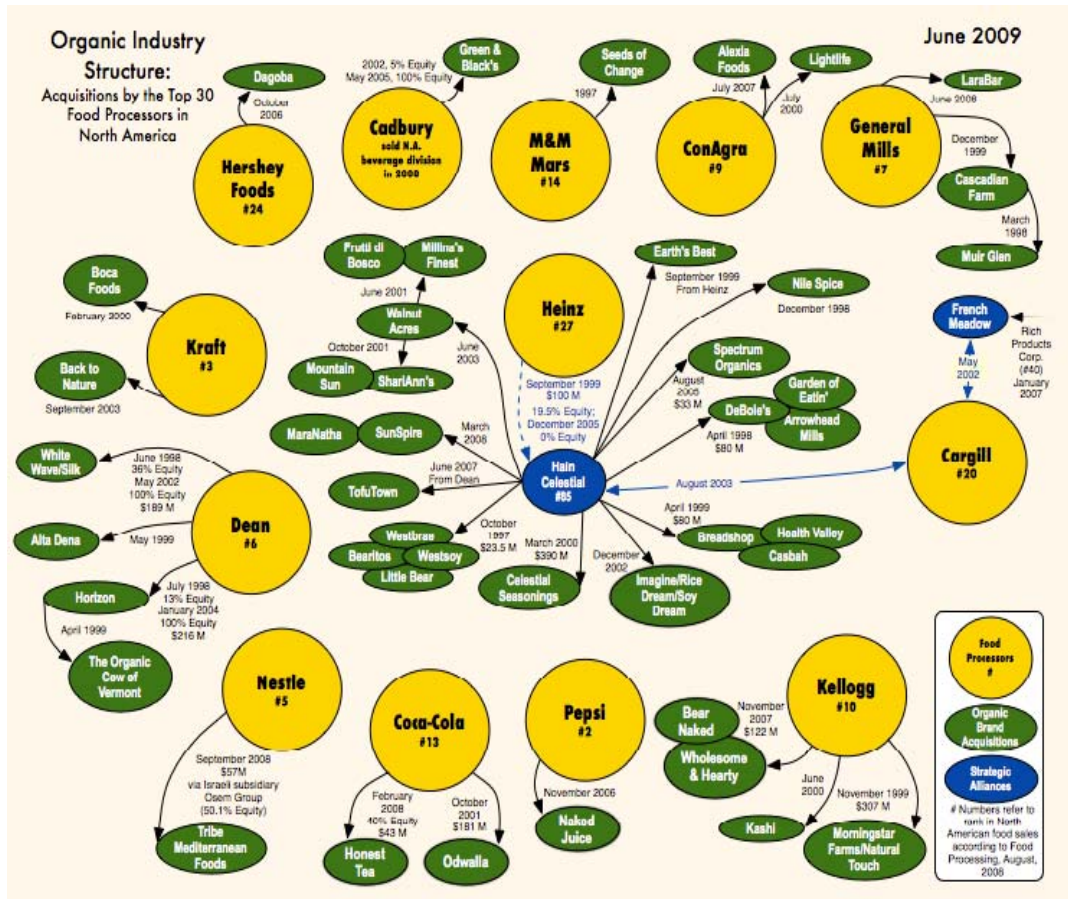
Organic Industry Structure:
Acquisitions by the Top 30 Food Processors in North America

June 2009

Dagoba
October 2006
Hershey Foods
#24

Green & Black's
2002, 5% Equity
May 2005, 100% Equity
Cadbury
sold N.A. beverage division in 2008

Seeds of Change
1997
M&M Mars
#14

Alexia Foods
July 2007
Lightlife
July 2000
ConAgra
#9

LaraBar
June 2008
General Mills
#7
December 1999
Cascadian Farm
March 1998
Muir Glen

Boca Foods
February 2000
Kraft
#3
Back to Nature
September 2003

Frutti di Bosco
Millina's Finest
June 2001
Walnut Acres
October 2001
June 2003
Mountain Sun
ShariAnn's
MaraNatha
SunSpire
March 2008

Heinz
#27
September 1999
$100 M
19.5% Equity;
December 2005
0% Equity

Earth's Best
September 1999
From Heinz
Nile Spice
December 1998
Spectrum Organics
August 2005
$33 M
Garden of Eatin'
DeBole's
Arrowhead Mills
April 1998
$80 M

French Meadow
Rich Products Corp. (#40)
January 2007
May 2002
Cargill
#20
August 2003

Hain Celestial
#85

White Wave/Silk
June 1998
36% Equity
May 2002
100% Equity
$189 M
Dean
#6
Alta Dena
May 1999
Horizon
July 1998
13% Equity
January 2004
100% Equity
$216 M
April 1999
The Organic Cow of Vermont

June 2007
From Dean
TofuTown
October 1997
$23.5 M
Westbrae
Bearitos
Westsoy
Little Bear
March 2000
$390 M
Celestial Seasonings
December 2002
Imagine/Rice Dream/Soy Dream
April 1999
$80 M
Breadshop
Health Valley
Casbah

Nestle
#5
September 2008
$57M
via Israeli subsidiary
Osem Group
(50.1% Equity)
Tribe Mediterranean Foods

Coca-Cola
#13
February 2008
40% Equity
$43 M
Honest Tea
October 2001
$181 M
Odwalla

Pepsi
#2
November 2006
Naked Juice

Kellogg
#10
Bear Naked
November 2007
$122 M
Wholesome & Hearty
June 2000
Kashi
November 1999
$307 M
Morningstar Farms/Natural Touch

Food Processors
#
Organic Brand Acquisitions
Strategic Alliances
# Numbers refer to rank in North American food sales according to Food Processing, August, 2008